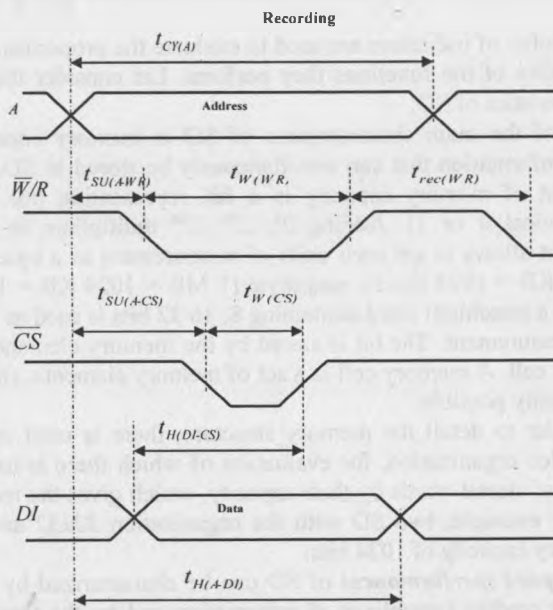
Recording

$t_{C(A)}$

$A$

Address

$\overline{W}/R$

$t_{SU(AWR)}$

$t_{W(WR)}$

$t_{rec(WR)}$

$t_{SU(A\text{-}CS)}$

$t_{W(CS)}$

$\overline{CS}$

$t_{H(DI\text{-}CS)}$

$DI$

Data

$t_{H(A\text{-}DI)}$